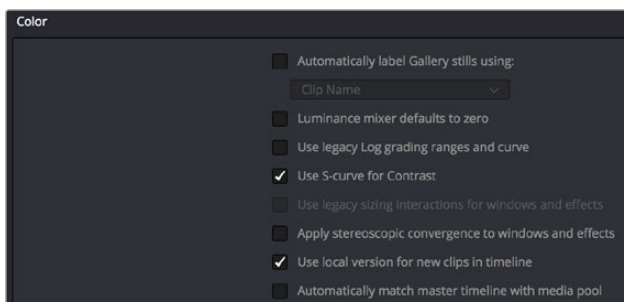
Color

Automatically label Gallery stills using:

Clip Name

Luminance mixer defaults to zero

Use legacy Log grading ranges and curve

✓ Use S-curve for Contrast

Use legacy sizing interactions for windows and effects

Apply stereoscopic convergence to windows and effects

✓ Use local version for new clips in timeline

Automatically match master timeline with media pool